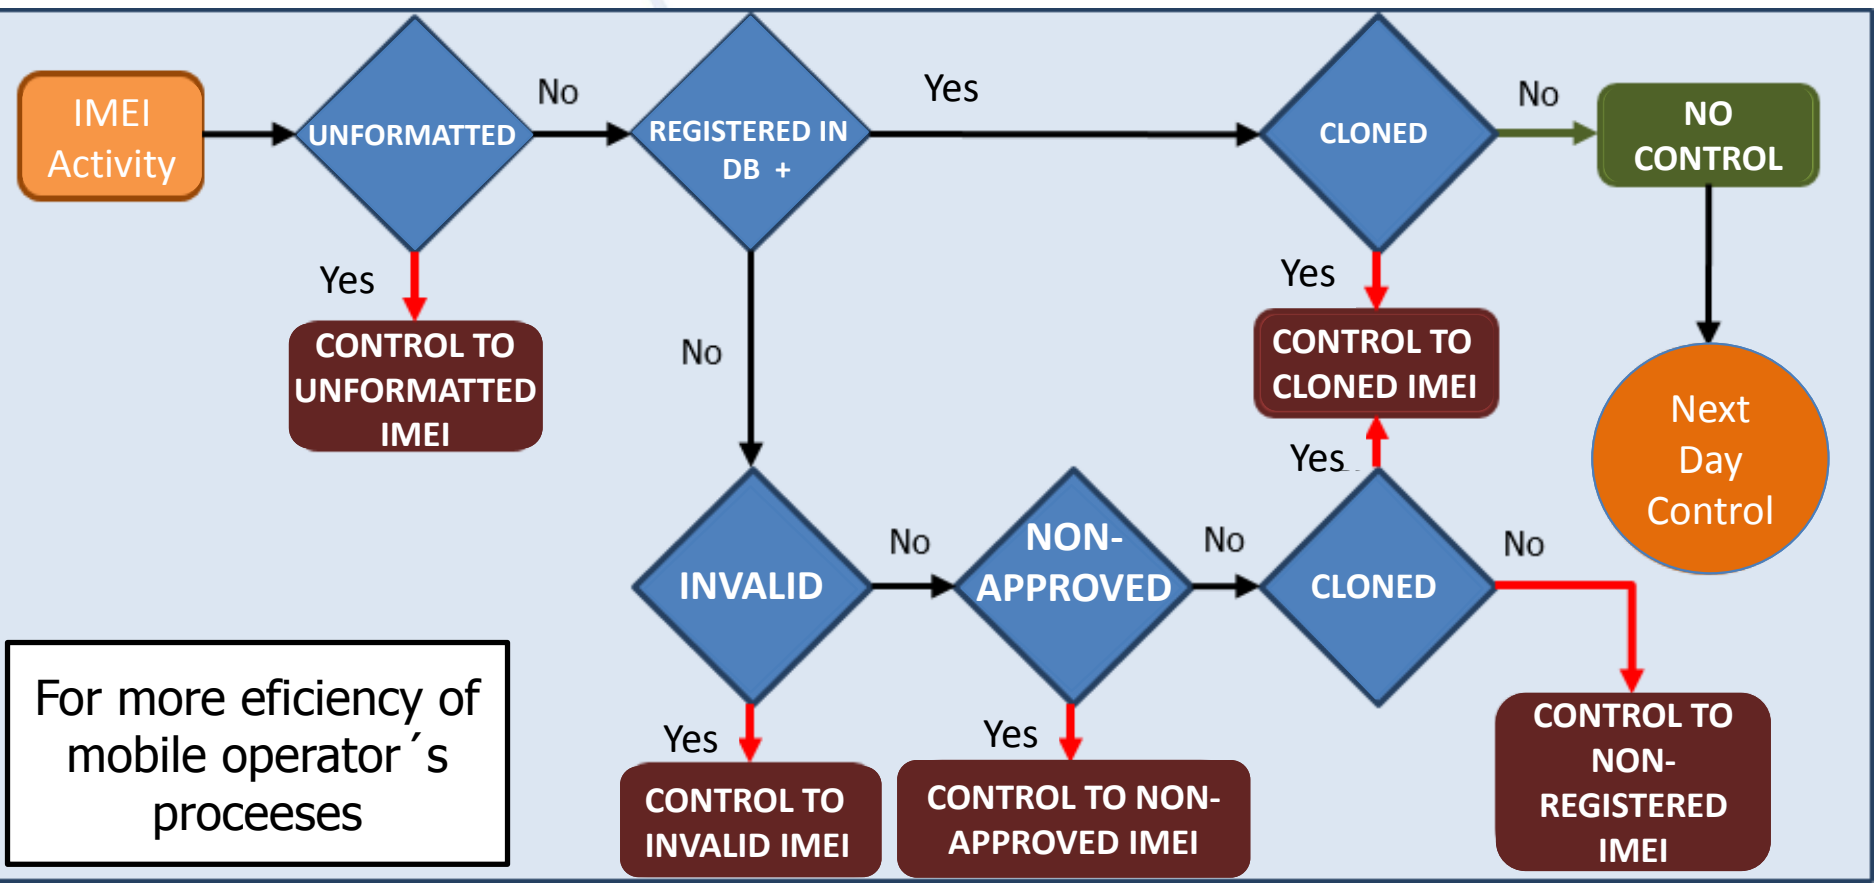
IMEI Activity

UNFORMATTED

No

REGISTERED IN DB +

Yes

CLONED

No

NO CONTROL

Yes

CONTROL TO UNFORMATTED IMEI

No

Yes

CONTROL TO CLONED IMEI

Next Day Control

Yes

INVALID

No

NON-APPROVED

No

CLONED

No

For more eficiency of mobile operator´s proceeses

Yes

Yes

CONTROL TO INVALID IMEI

CONTROL TO NON-APPROVED IMEI

CONTROL TO NON-REGISTERED IMEI